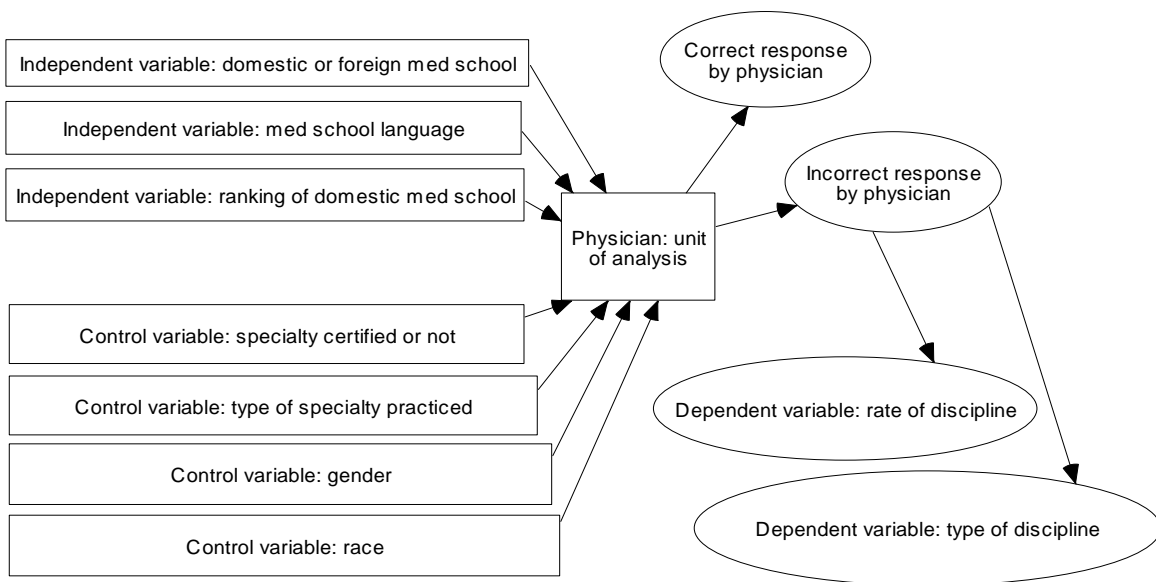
Independent variable: domestic or foreign med school

Independent variable: med school language

Independent variable: ranking of domestic med school

Control variable: specialty certified or not

Control variable: type of specialty practiced

Control variable: gender

Control variable: race

Physician: unit of analysis

Correct response by physician

Incorrect response by physician

Dependent variable: rate of discipline

Dependent variable: type of discipline